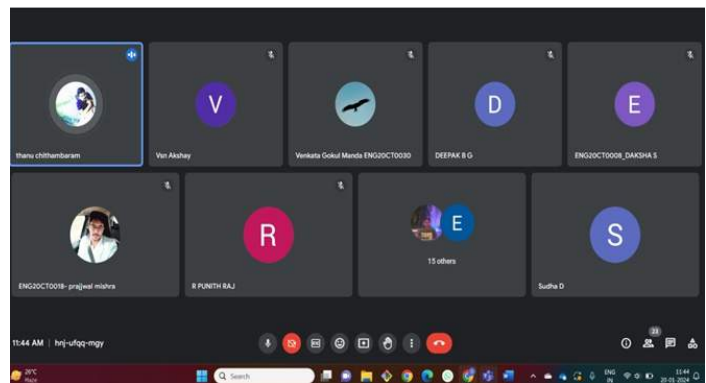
thanu chithambaram

V
Vsn Akshay

Venkata Gokul Manda ENG20CT0030

D
DEEPAK B G

E
ENG20CT0008_DAKSHA S

ENG20CT0018- prajjwal mishra

R
R PUNITH RAJ

E
15 others

S
Sudha D

11:44 AM | hnj-ufqq-mgy

23

29°C
Hazy

Search

ENG
IN

11:44
20-01-2024